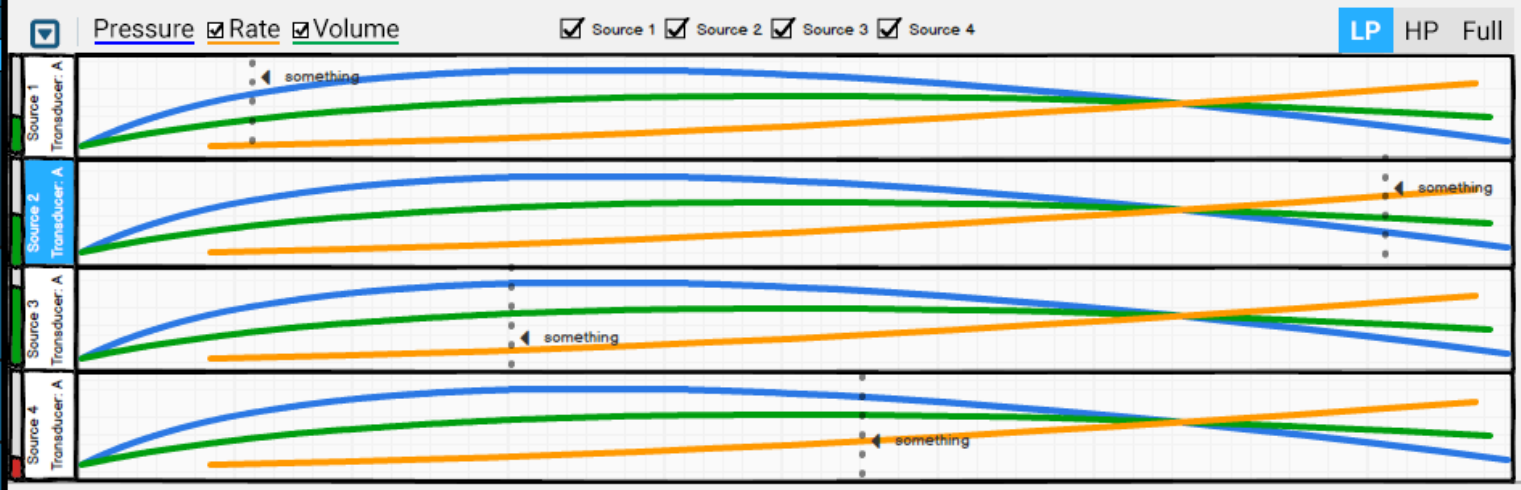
Pressure ☑Rate ☑Volume

☑ Source 1 ☑ Source 2 ☑ Source 3 ☑ Source 4

LP HP Full

Source 1
Transducer: A
something

Source 2
Transducer: A
something

Source 3
Transducer: A
something

Source 4
Transducer: A
something